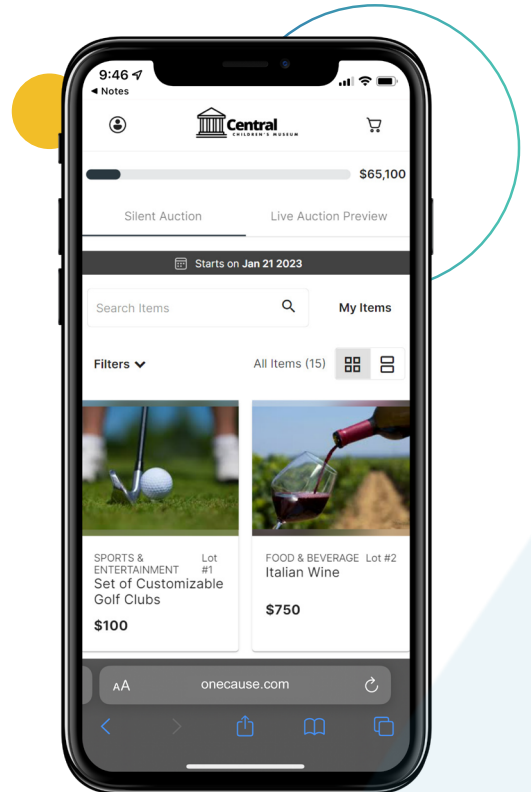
9:46
◂ Notes

Central
CHILDREN'S MUSEUM

$65,100

Silent Auction

Live Auction Preview

Starts on Jan 21 2023

Search Items

My Items

Filters

All Items (15)

SPORTS & ENTERTAINMENT Lot #1
Set of Customizable Golf Clubs
$100

FOOD & BEVERAGE Lot #2
Italian Wine
$750

AA onecause.com